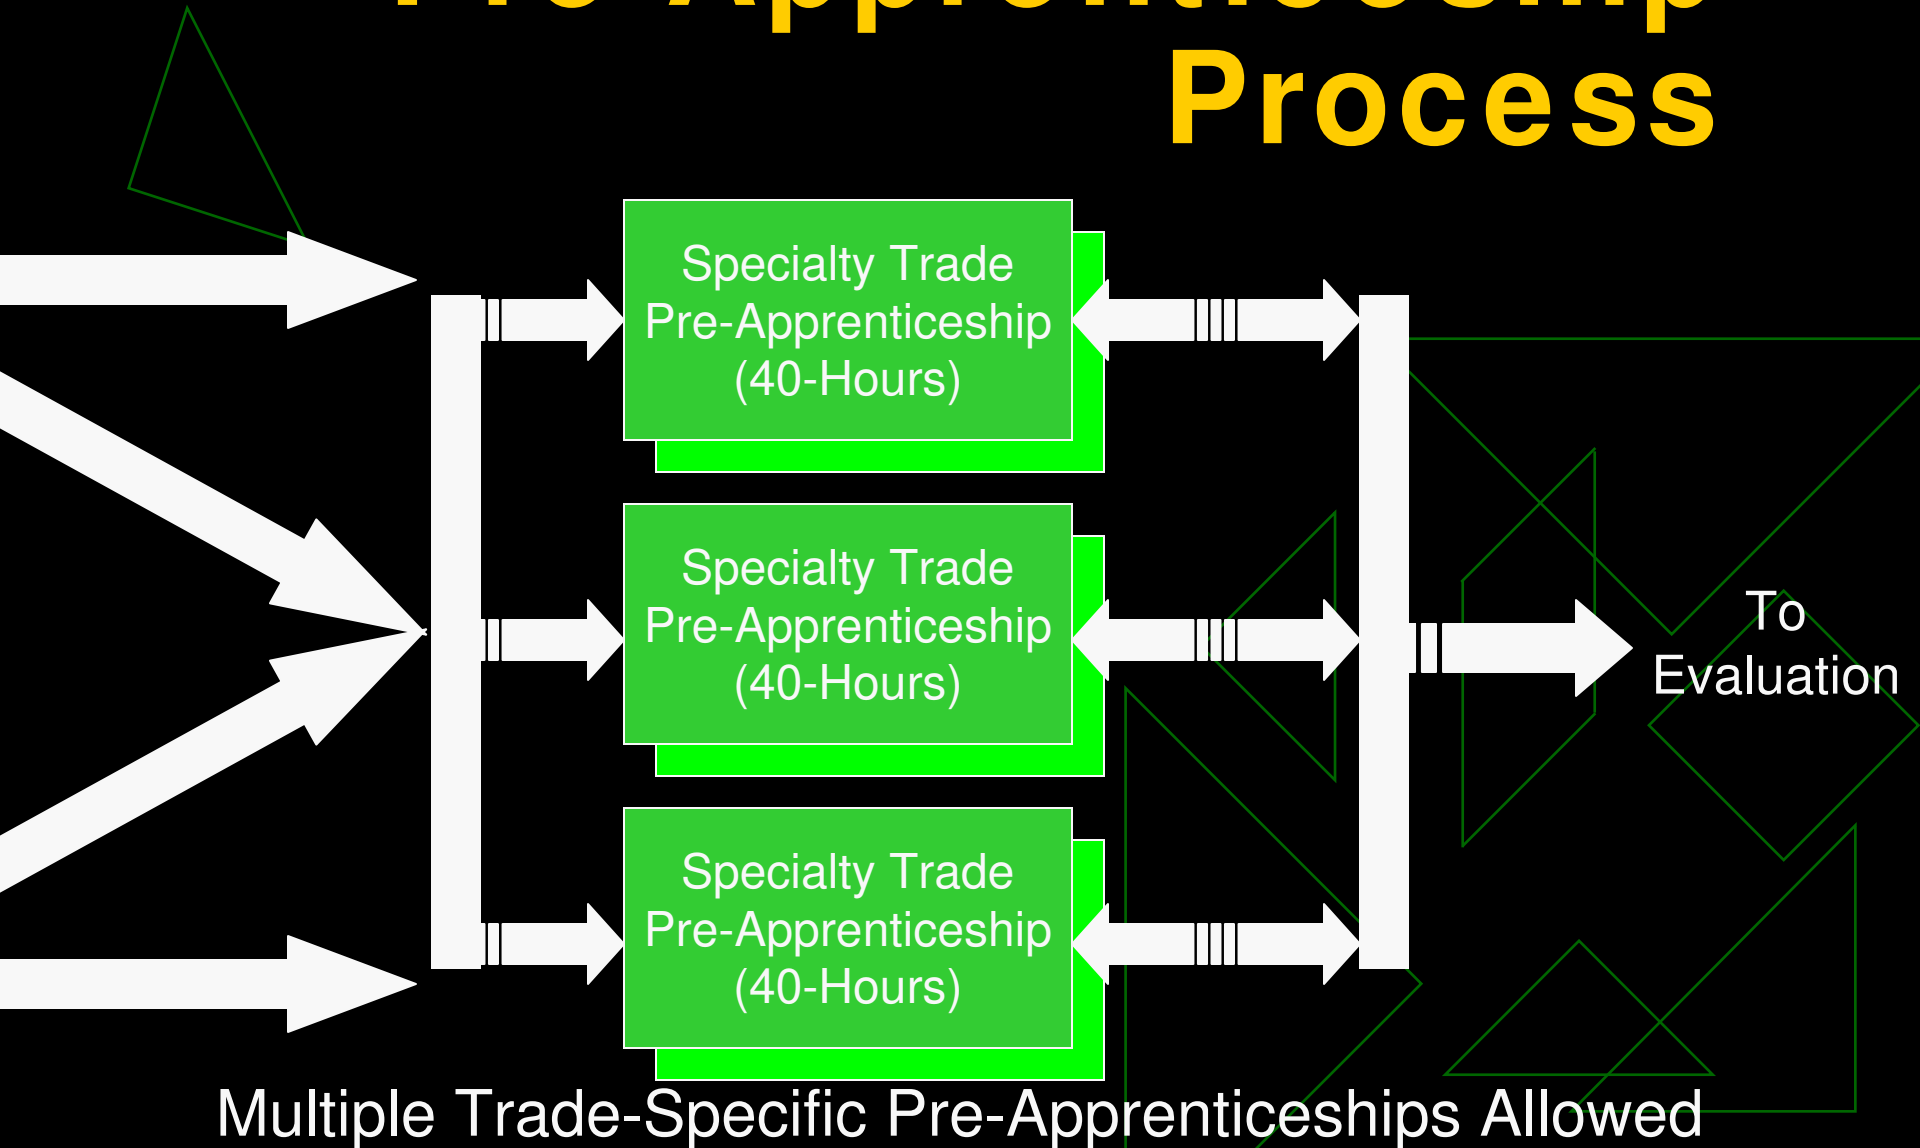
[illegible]
Process

Specialty Trade Pre-Apprenticeship (40-Hours)

Specialty Trade Pre-Apprenticeship (40-Hours)

Specialty Trade Pre-Apprenticeship (40-Hours)

To Evaluation

Multiple Trade-Specific Pre-Apprenticeships Allowed